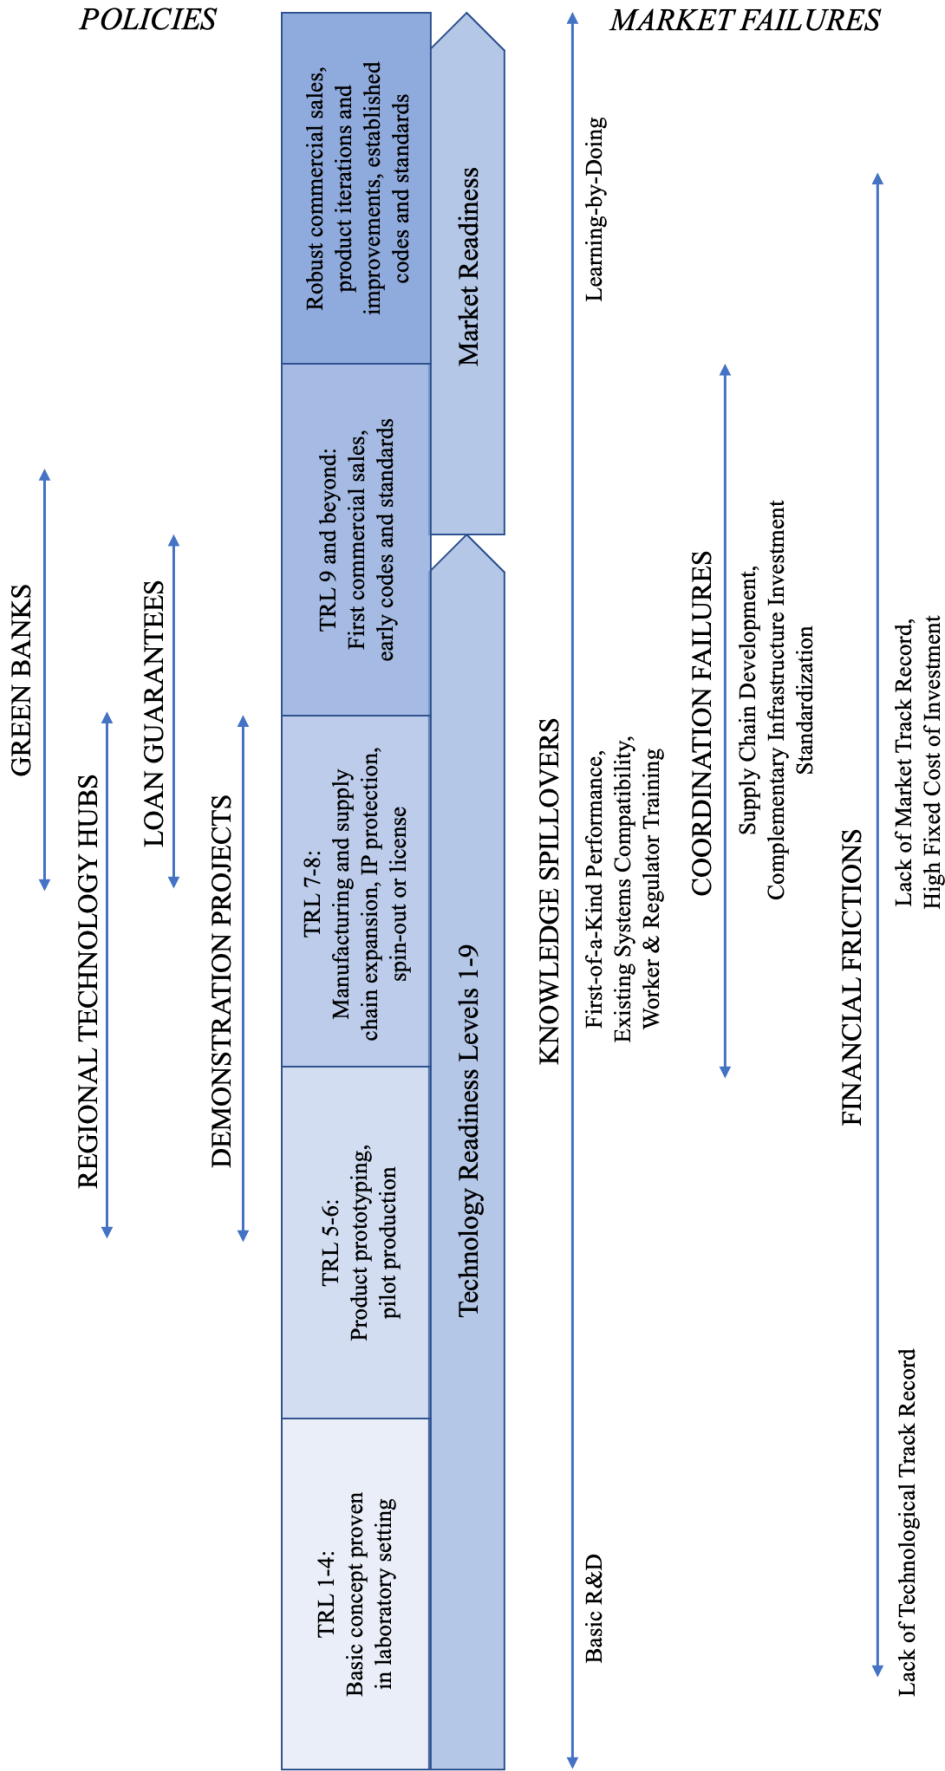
POLICIES

GREEN BANKS

REGIONAL TECHNOLOGY HUBS

LOAN GUARANTEES

DEMONSTRATION PROJECTS

Robust commercial sales, product iterations and improvements, established codes and standards

TRL 9 and beyond: First commercial sales, early codes and standards

TRL 7-8: Manufacturing and supply chain expansion, IP protection, spin-out or license

TRL 5-6: Product prototyping, pilot production

TRL 1-4: Basic concept proven in laboratory setting

Market Readiness

Technology Readiness Levels 1-9

MARKET FAILURES

Learning-by-Doing

Basic R&D

KNOWLEDGE SPILLOVERS

First-of-a-Kind Performance, Existing Systems Compatibility, Worker & Regulator Training

COORDINATION FAILURES

Supply Chain Development, Complementary Infrastructure Investment Standardization

FINANCIAL FRICTIONS

Lack of Market Track Record, High Fixed Cost of Investment

Lack of Technological Track Record